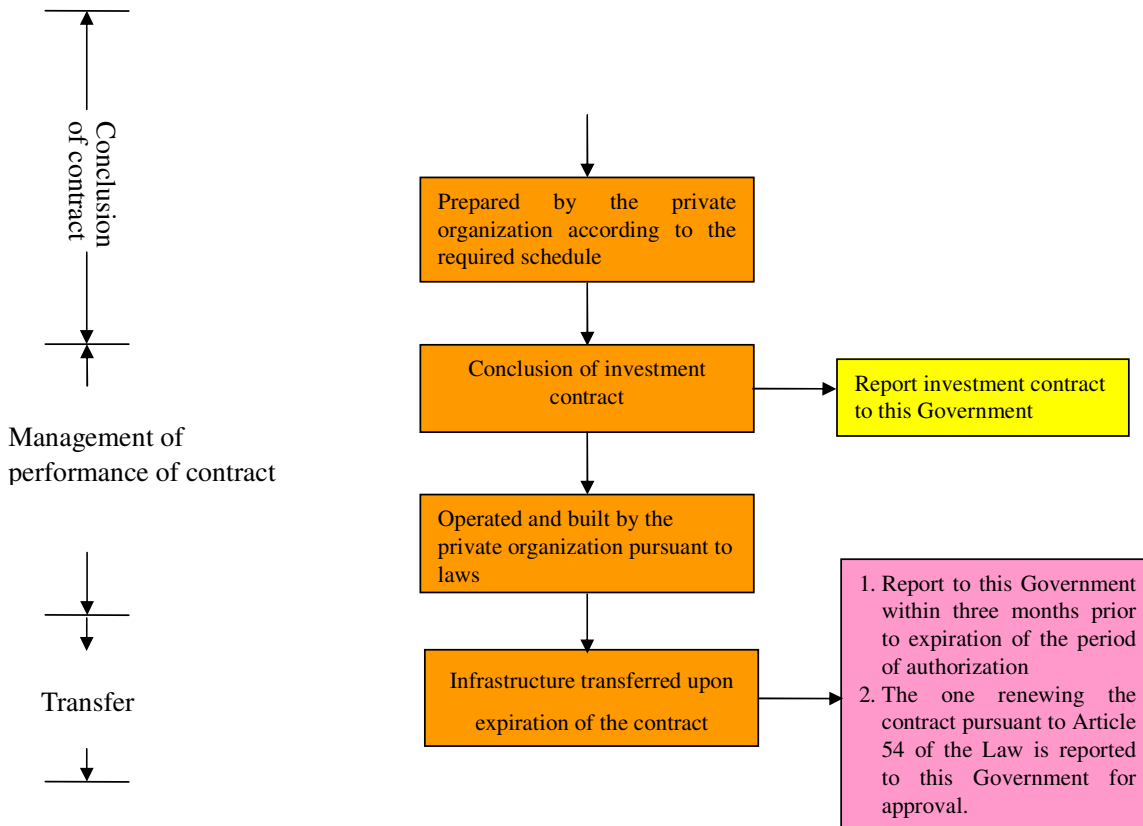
Conclusion of contract

Management of performance of contract

Transfer

Prepared by the private organization according to the required schedule

Conclusion of investment contract

Report investment contract to this Government

Operated and built by the private organization pursuant to laws

Infrastructure transferred upon expiration of the contract

1. Report to this Government within three months prior to expiration of the period of authorization
2. The one renewing the contract pursuant to Article 54 of the Law is reported to this Government for approval.